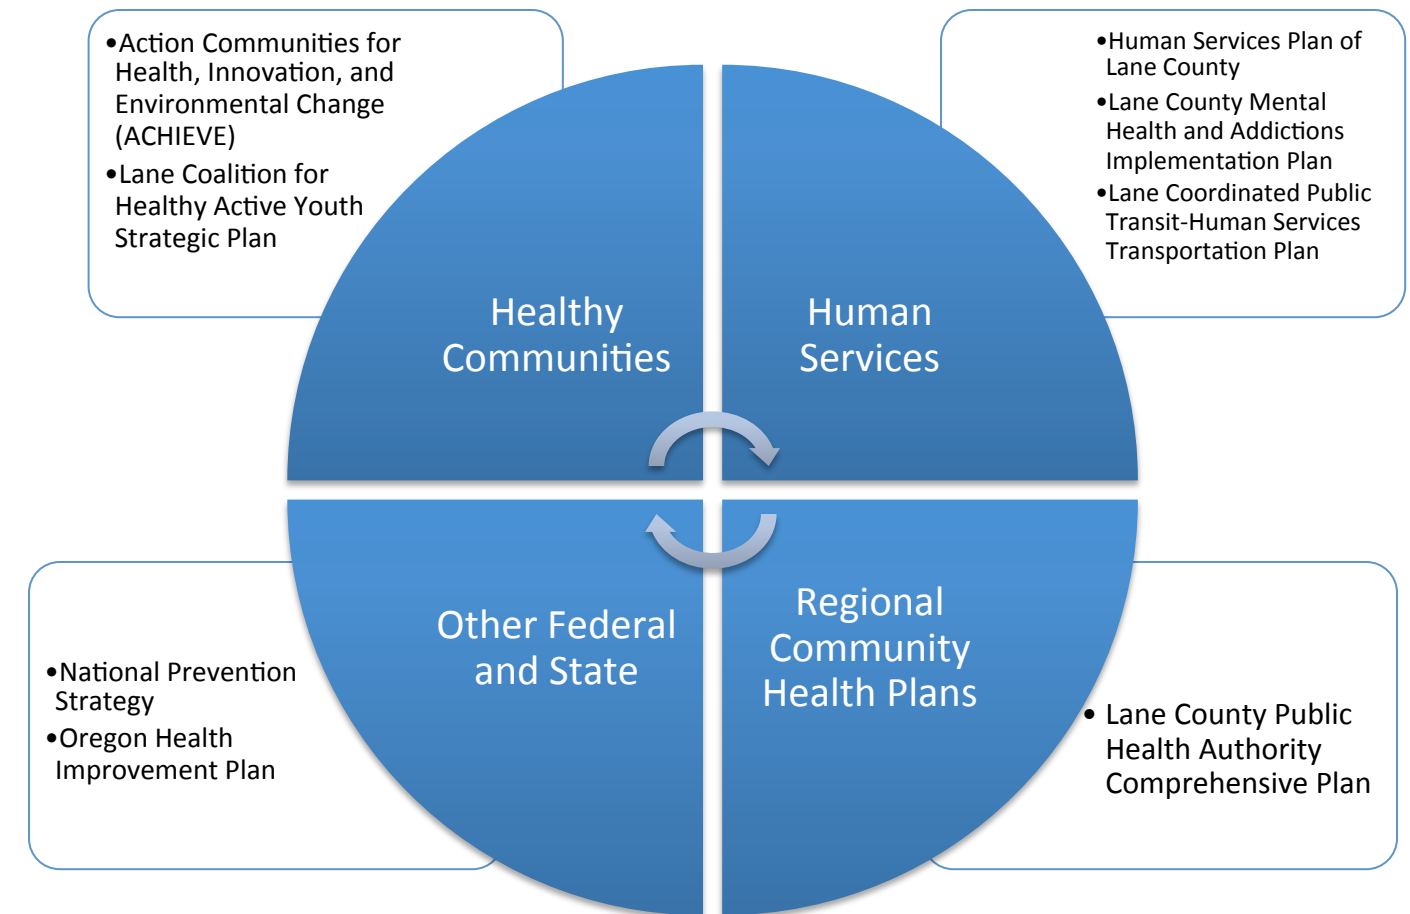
•Action Communities for Health, Innovation, and Environmental Change (ACHIEVE)
•Lane Coalition for Healthy Active Youth Strategic Plan

•Human Services Plan of Lane County
•Lane County Mental Health and Addictions Implementation Plan
•Lane Coordinated Public Transit-Human Services Transportation Plan

Healthy Communities

Human Services

Other Federal and State

Regional Community Health Plans

•National Prevention Strategy
•Oregon Health Improvement Plan

• Lane County Public Health Authority Comprehensive Plan